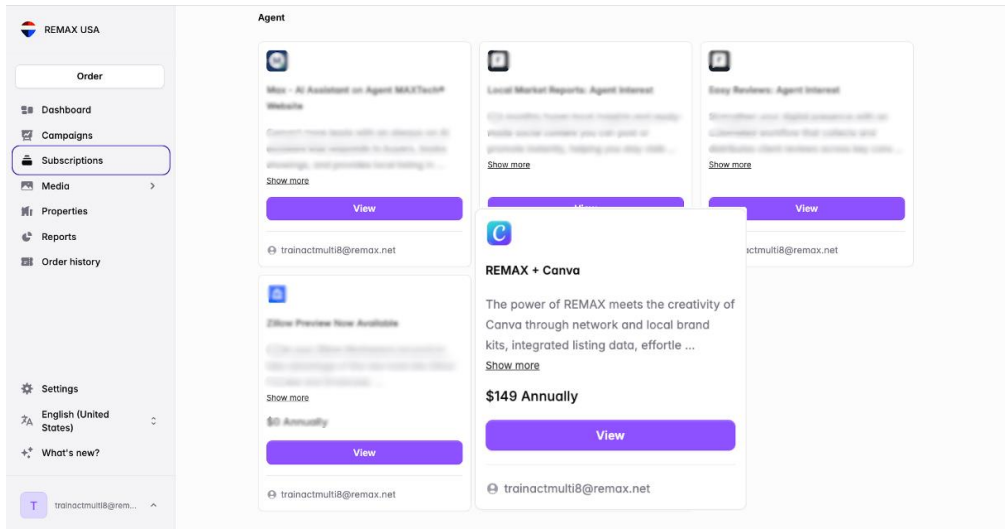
REMAX USA

Order

Dashboard
Campaigns
Subscriptions
Media
Properties
Reports
Order history

Settings
English (United States)
What's new?

T trainactmulti8@rem...

Agent

Max - AI Assistant on Agent MAXTech® Website

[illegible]

Show more

View

trainactmulti8@remax.net

Local Market Reports: Agent Interest

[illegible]

Show more

View

Easy Reviews: Agent Interest

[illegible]

Show more

View

trainactmulti8@remax.net

Zillow Preview Now Available

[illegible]

Show more

$0 Annually

View

trainactmulti8@remax.net

REMAX + Canva

The power of REMAX meets the creativity of Canva through network and local brand kits, integrated listing data, effortle ...

Show more

$149 Annually

View

trainactmulti8@remax.net